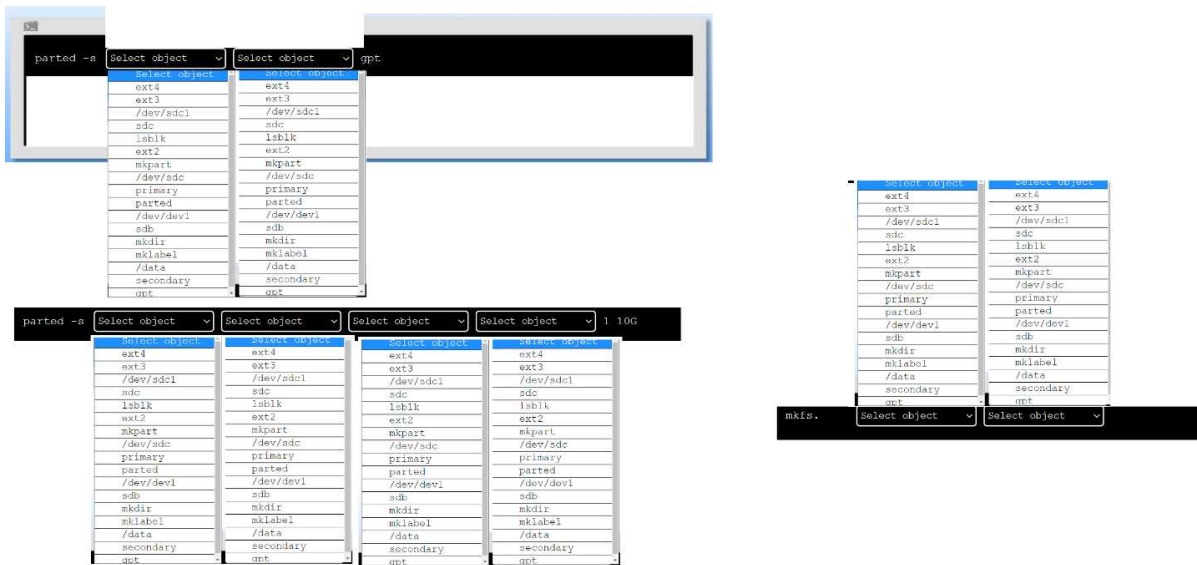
parted -s Select object Select object gpt

Select object
ext4
ext3
/dev/sdc1
sdc
lsblk
ext2
mkpart
/dev/sdc
primary
parted
/dev/dev1
sdb
mkdir
mklabel
/data
secondary
gpt

Select object
ext4
ext3
/dev/sdc1
sdc
lsblk
ext2
mkpart
/dev/sdc
primary
parted
/dev/dev1
sdb
mkdir
mklabel
/data
secondary
gpt

parted -s Select object Select object Select object Select object 1 10G

Select object
ext4
ext3
/dev/sdc1
sdc
lsblk
ext2
mkpart
/dev/sdc
primary
parted
/dev/dev1
sdb
mkdir
mklabel
/data
secondary
gpt

Select object
ext4
ext3
/dev/sdc1
sdc
lsblk
ext2
mkpart
/dev/sdc
primary
parted
/dev/dev1
sdb
mkdir
mklabel
/data
secondary
gpt

Select object
ext4
ext3
/dev/sdc1
sdc
lsblk
ext2
mkpart
/dev/sdc
primary
parted
/dev/dev1
sdb
mkdir
mklabel
/data
secondary
gpt

Select object
ext4
ext3
/dev/sdc1
sdc
lsblk
ext2
mkpart
/dev/sdc
primary
parted
/dev/dev1
sdb
mkdir
mklabel
/data
secondary
gpt

Select object
ext4
ext3
/dev/sdc1
sdc
lsblk
ext2
mkpart
/dev/sdc
primary
parted
/dev/dev1
sdb
mkdir
mklabel
/data
secondary
gpt

Select object
ext4
ext3
/dev/sdc1
sdc
lsblk
ext2
mkpart
/dev/sdc
primary
parted
/dev/dev1
sdb
mkdir
mklabel
/data
secondary
gpt

mkfs. Select object Select object